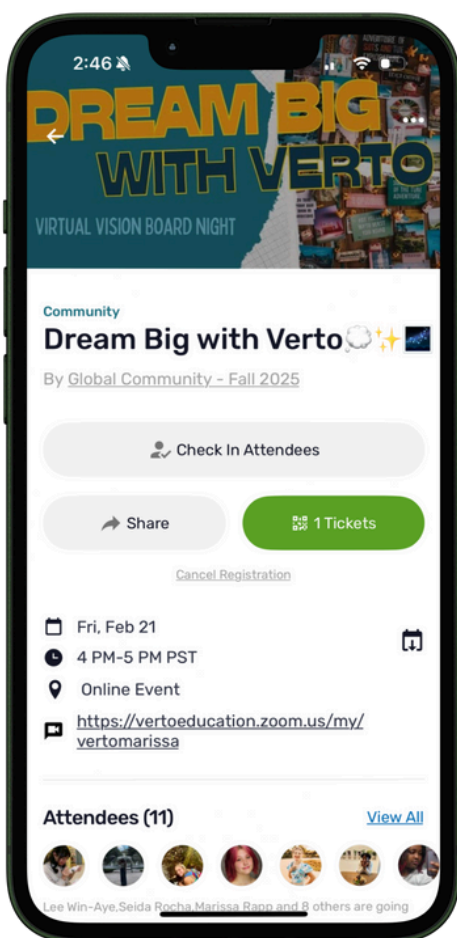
2:46

DREAM BIG WITH VERTO

VIRTUAL VISION BOARD NIGHT

Community

Dream Big with Verto💭✨🌌

By Global Community - Fall 2025

Check In Attendees

Share

1 Tickets

Cancel Registration

Fri, Feb 21

4 PM-5 PM PST

Online Event

https://vertoeducation.zoom.us/my/vertomarissa

Attendees (11)

View All

Lee Win-Aye, Seida Rocha, Marissa Rapp and 8 others are going